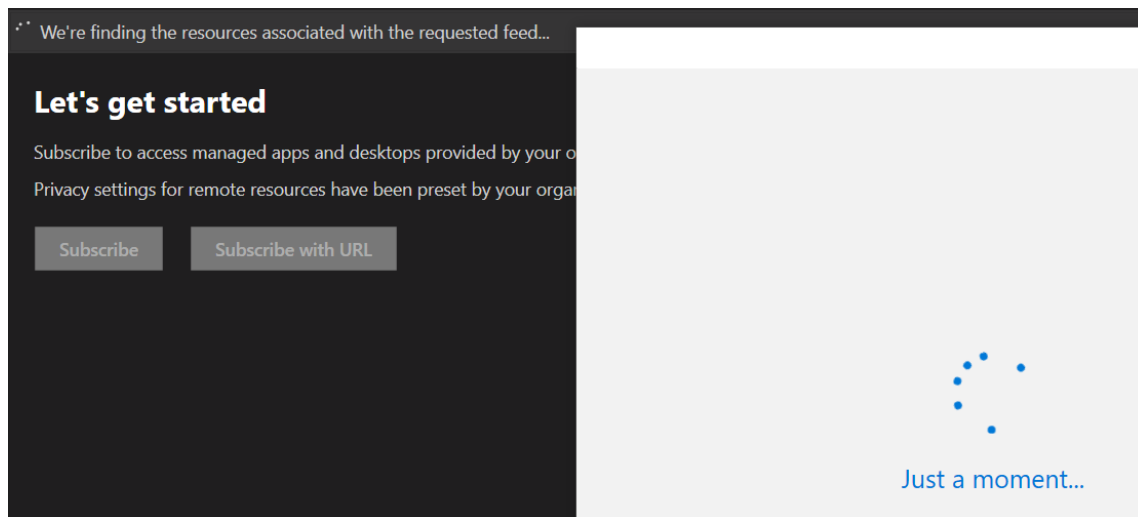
We're finding the resources associated with the requested feed...

Let's get started

Subscribe to access managed apps and desktops provided by your o

Privacy settings for remote resources have been preset by your orga

Subscribe

Subscribe with URL

Just a moment...